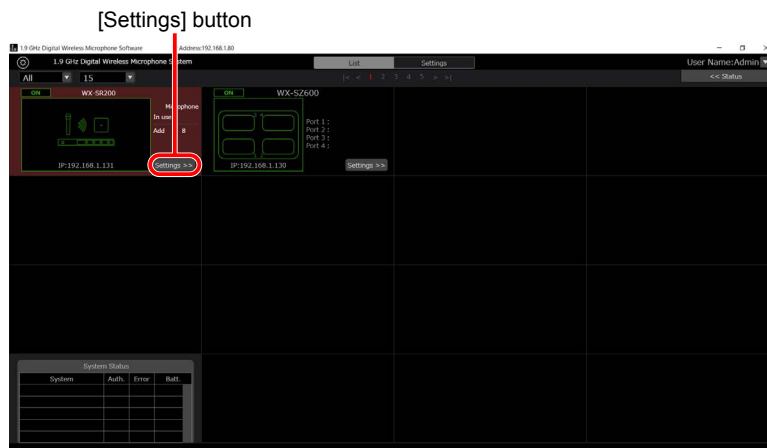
[Settings] button

1.9 GHz Digital Wireless Microphone Software Address:192.168.1.80

1.9 GHz Digital Wireless Microphone System

All 15

List Settings

|< < 1 2 3 4 5 > >|

User Name:Admin

<< Status

ON WX-SR200

Microphone
In use
Add 8

IP:192.168.1.131

Settings >>

ON WX-SZ600

Port 1 :
Port 2 :
Port 3 :
Port 4 :

IP:192.168.1.130

Settings >>

System Status

| System | Auth. | Error | Batt. |
|---|---|---|---|
| | | | |
| | | | |
| | | | |
| | | | |
| | | | |